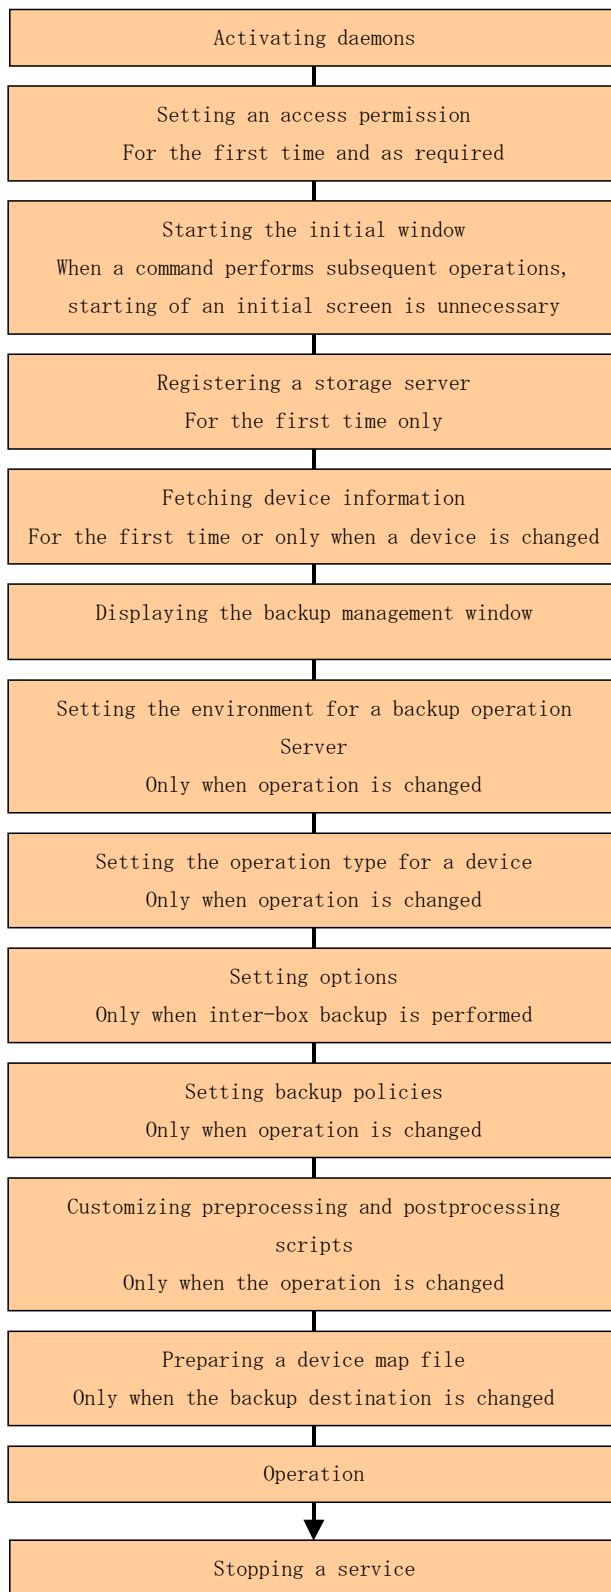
Activating daemons

Setting an access permission
For the first time and as required

Starting the initial window
When a command performs subsequent operations, starting of an initial screen is unnecessary

Registering a storage server
For the first time only

Fetching device information
For the first time or only when a device is changed

Displaying the backup management window

Setting the environment for a backup operation Server
Only when operation is changed

Setting the operation type for a device
Only when operation is changed

Setting options
Only when inter-box backup is performed

Setting backup policies
Only when operation is changed

Customizing preprocessing and postprocessing scripts
Only when the operation is changed

Preparing a device map file
Only when the backup destination is changed

Operation

Stopping a service